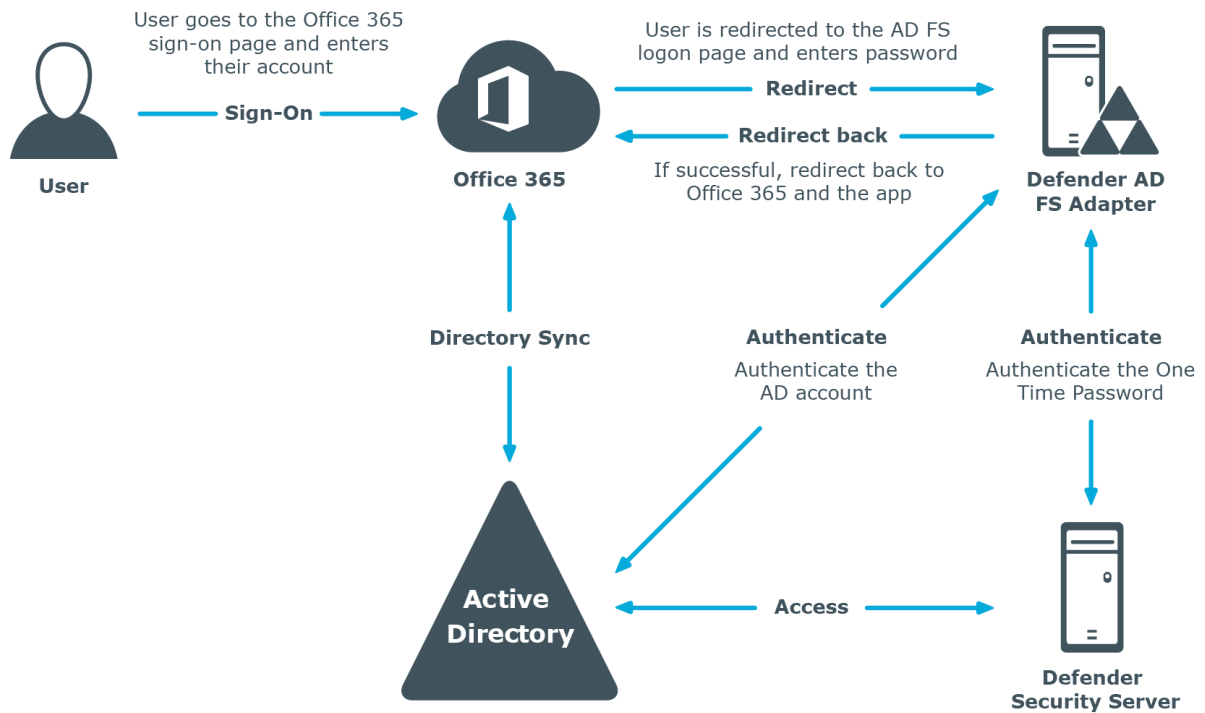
User goes to the Office 365 sign-on page and enters their account

Sign-On

User

Office 365

User is redirected to the AD FS logon page and enters password

Redirect

Redirect back

If successful, redirect back to Office 365 and the app

Defender AD FS Adapter

Directory Sync

Authenticate

Authenticate the AD account

Authenticate

Authenticate the One Time Password

Active Directory

Access

Defender Security Server